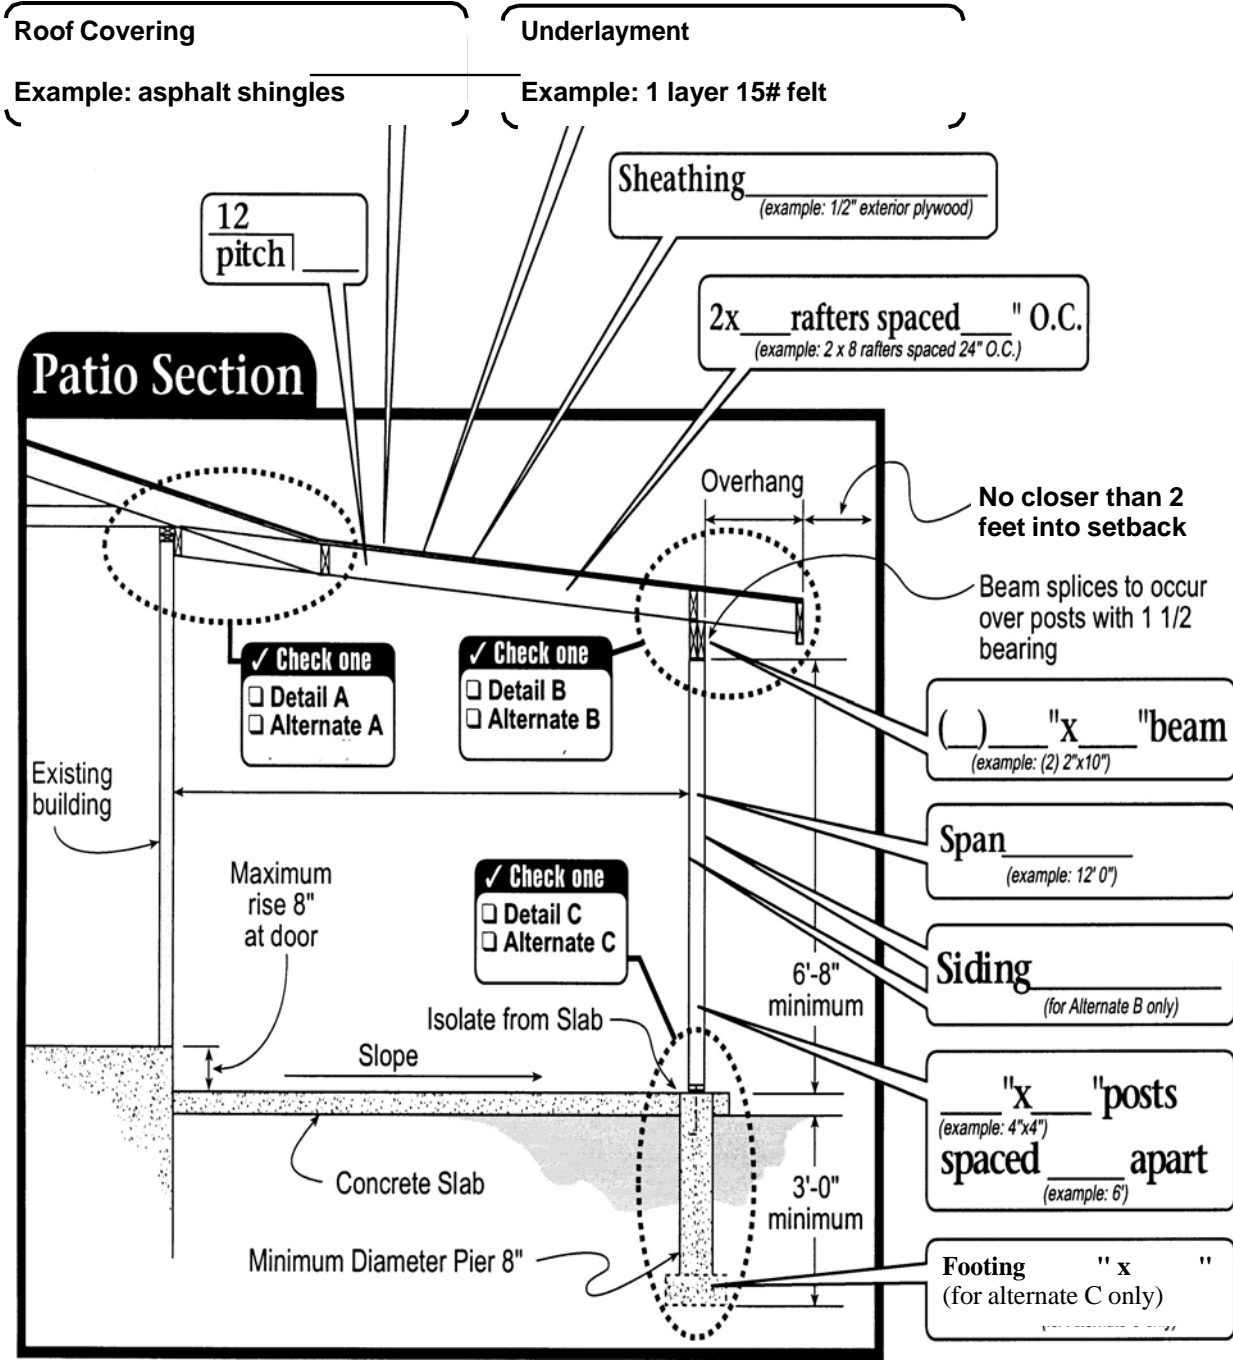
Roof Covering

Example: asphalt shingles

Underlayment

Example: 1 layer 15# felt

Sheathing\_\_\_\_\_\_\_\_\_\_
(example: 1/2" exterior plywood)

$\frac{12}{\text{pitch}}$ \_\_\_

2x\_\_\_rafters spaced\_\_\_" O.C.
(example: 2 x 8 rafters spaced 24" O.C.)

Patio Section

Overhang

No closer than 2 feet into setback

Beam splices to occur over posts with 1 1/2 bearing

✓ Check one
❑ Detail A
❑ Alternate A

✓ Check one
❑ Detail B
❑ Alternate B

(\_\_)\_\_\_"x\_\_\_"beam
(example: (2) 2"x10")

Existing building

Span\_\_\_\_\_\_\_
(example: 12' 0")

Maximum rise 8" at door

✓ Check one
❑ Detail C
❑ Alternate C

Siding\_\_\_\_\_\_\_\_\_\_
(for Alternate B only)

6'-8" minimum

Isolate from Slab

Slope

\_\_\_"x\_\_\_"posts
(example: 4"x4")
spaced\_\_\_\_apart
(example: 6')

Concrete Slab

3'-0" minimum

Minimum Diameter Pier 8"

Footing " x "
(for alternate C only)